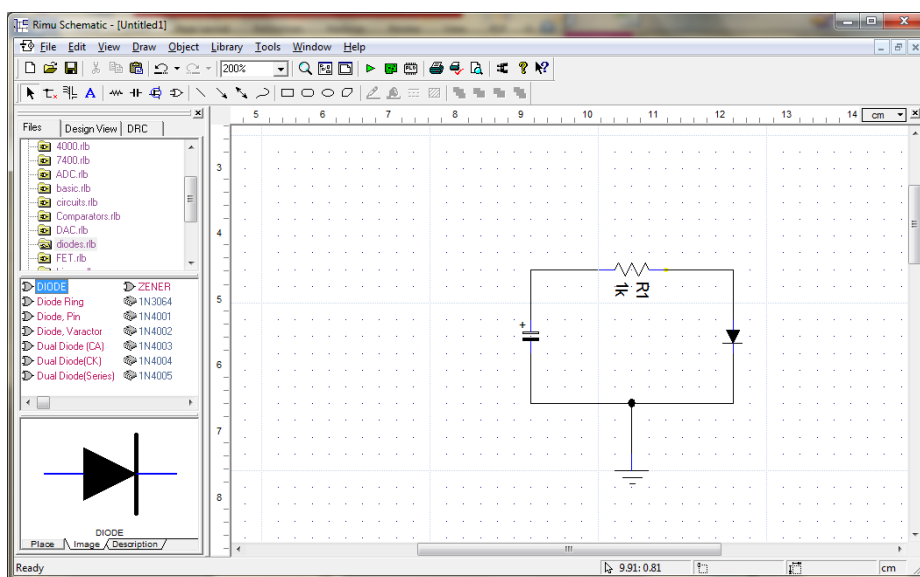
Rimu Schematic - [Untitled1]

File Edit View Draw Object Library Tools Window Help

200%

Files | Design View | DRC

4000.rlb
7400.rlb
ADC.rlb
basic.rlb
circuits.rlb
Comparators.rlb
DAC.rlb
diodes.rlb
FET.rlb

DIODE
Diode Ring
Diode, Pin
Diode, Varactor
Dual Diode (CA)
Dual Diode(CK)
Dual Diode(Series)

ZENER
1N3064
1N4001
1N4002
1N4003
1N4004
1N4005

DIODE

Place | Image | Description

5 6 7 8 9 10 11 12 13 14 cm

3
4
5
6
7
8

R1
1k

+

Ready

9.91: 0.81

cm